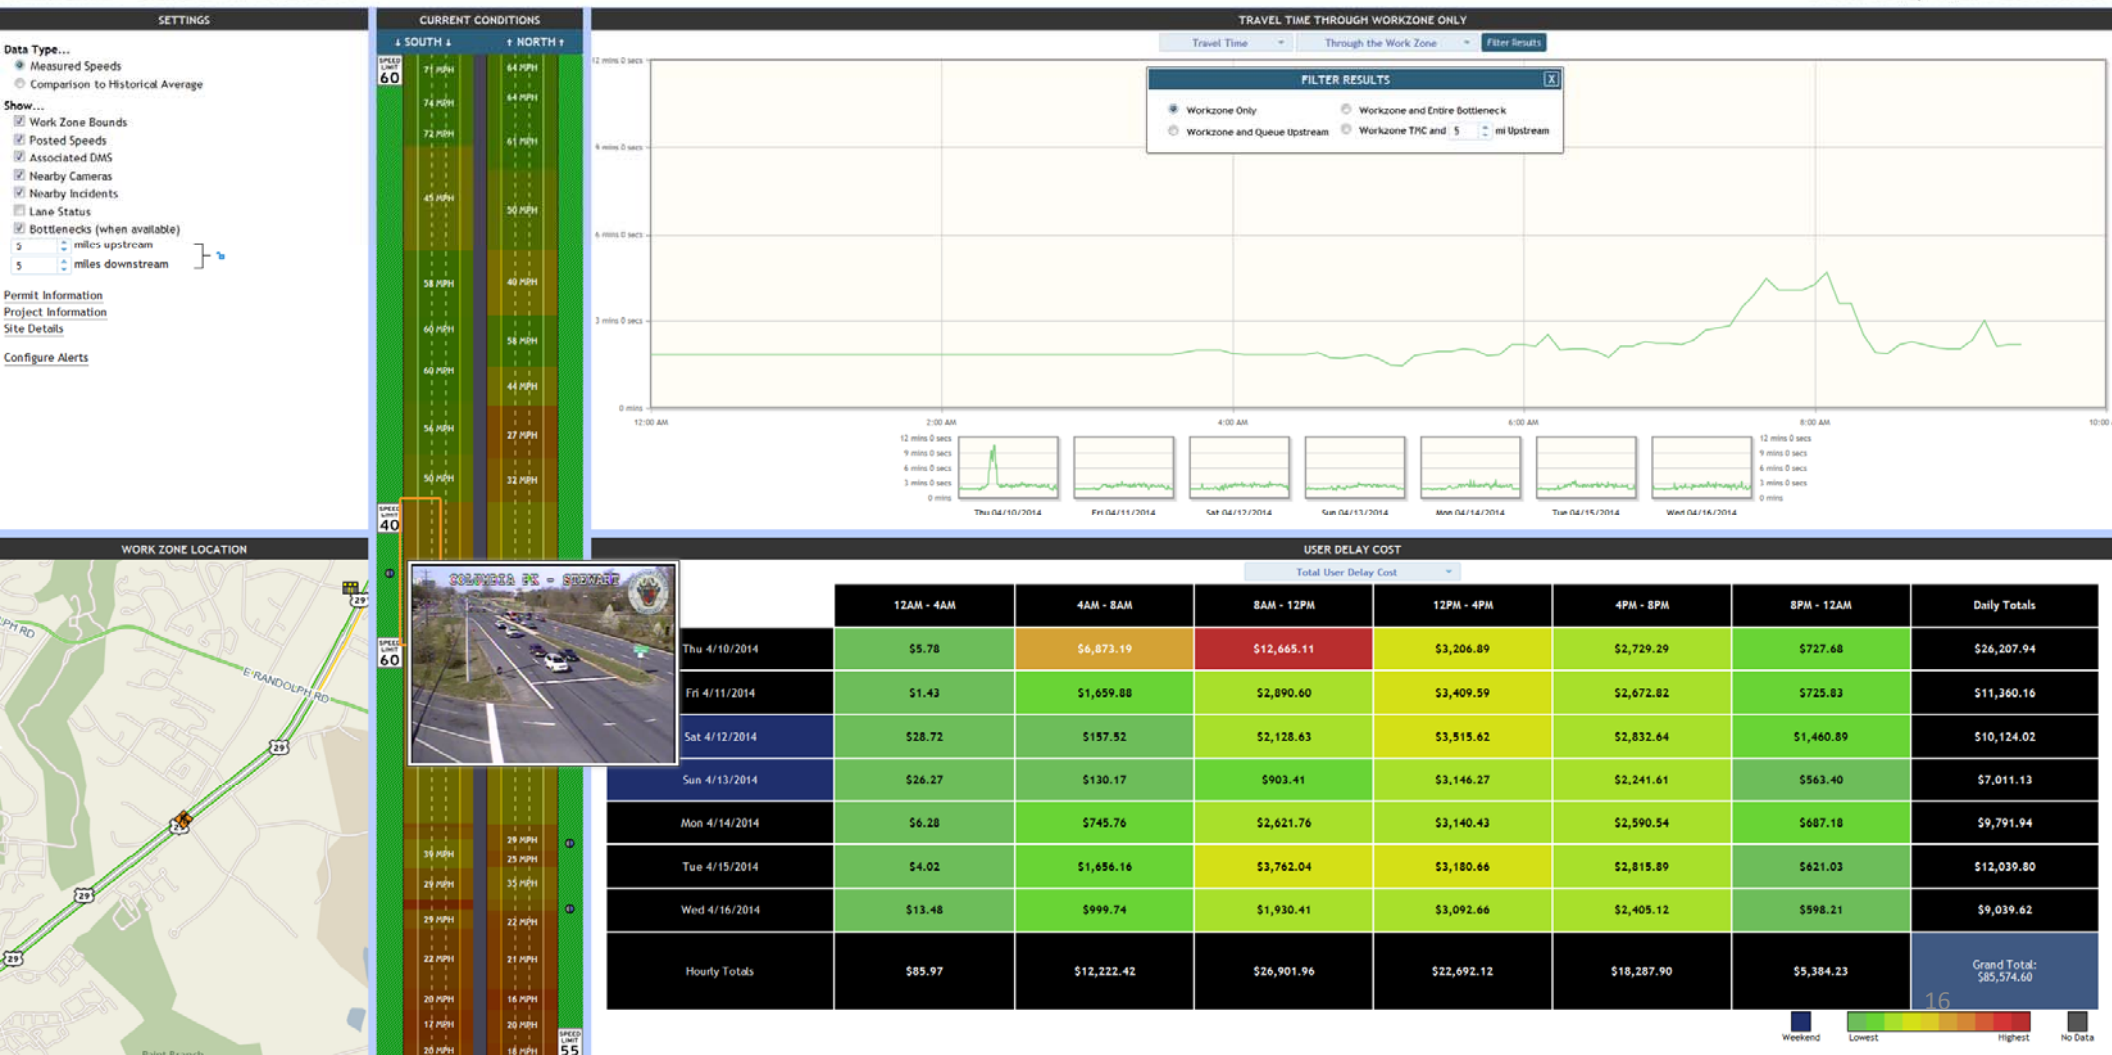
SETTINGS

Data Type...
Measured Speeds
Comparison to Historical Average

Show...
Work Zone Bounds
Posted Speeds
Associated DMS
Nearby Cameras
Nearby Incidents
Lane Status
Bottlenecks (when available)
5 miles upstream
5 miles downstream

Permit Information
Project Information
Site Details

Configure Alerts

CURRENT CONDITIONS

↓ SOUTH ↓
↑ NORTH ↑

SPEED LIMIT 60
71 MPH
74 MPH
72 MPH
45 MPH
58 MPH
60 MPH
60 MPH
56 MPH
50 MPH
SPEED LIMIT 40
SPEED LIMIT 60
39 MPH
29 MPH
29 MPH
22 MPH
20 MPH
17 MPH
20 MPH

64 MPH
64 MPH
61 MPH
50 MPH
40 MPH
58 MPH
44 MPH
27 MPH
32 MPH
29 MPH
25 MPH
35 MPH
22 MPH
21 MPH
16 MPH
20 MPH
16 MPH
SPEED LIMIT 55

COLUMBIA PK - STEWART

TRAVEL TIME THROUGH WORKZONE ONLY

Travel Time
Through the Work Zone
Filter Results

FILTER RESULTS
X
Workzone Only
Workzone and Queue Upstream
Workzone and Entire Bottleneck
Workzone TMC and 5 mi Upstream

12 mins 0 secs
9 mins 0 secs
6 mins 0 secs
3 mins 0 secs
0 mins
12:00 AM
2:00 AM
4:00 AM
6:00 AM
8:00 AM
10:00

12 mins 0 secs
9 mins 0 secs
6 mins 0 secs
3 mins 0 secs
0 mins
Thu 04/10/2014
Fri 04/11/2014
Sat 04/12/2014
Sun 04/13/2014
Mon 04/14/2014
Tue 04/15/2014
Wed 04/16/2014
12 mins 0 secs
9 mins 0 secs
6 mins 0 secs
3 mins 0 secs
0 mins

WORK ZONE LOCATION

PH RD
E RANDOLPH RD
29
29
29
29

USER DELAY COST

Total User Delay Cost

| | 12AM - 4AM | 4AM - 8AM | 8AM - 12PM | 12PM - 4PM | 4PM - 8PM | 8PM - 12AM | Daily Totals |
|---|---|---|---|---|---|---|---|
| Thu 4/10/2014 | $5.78 | $6,873.19 | $12,665.11 | $3,206.89 | $2,729.29 | $727.68 | $26,207.94 |
| Fri 4/11/2014 | $1.43 | $1,659.88 | $2,890.60 | $3,409.59 | $2,672.82 | $725.83 | $11,360.16 |
| Sat 4/12/2014 | $28.72 | $157.52 | $2,128.63 | $3,515.62 | $2,832.64 | $1,460.89 | $10,124.02 |
| Sun 4/13/2014 | $26.27 | $130.17 | $903.41 | $3,146.27 | $2,241.61 | $563.40 | $7,011.13 |
| Mon 4/14/2014 | $6.28 | $745.76 | $2,621.76 | $3,140.43 | $2,590.54 | $687.18 | $9,791.94 |
| Tue 4/15/2014 | $4.02 | $1,656.16 | $3,762.04 | $3,180.66 | $2,815.89 | $621.03 | $12,039.80 |
| Wed 4/16/2014 | $13.48 | $999.74 | $1,930.41 | $3,092.66 | $2,405.12 | $598.21 | $9,039.62 |
| Hourly Totals | $85.97 | $12,222.42 | $26,901.96 | $22,692.12 | $18,287.90 | $5,384.23 | Grand Total: $85,574.60 |

16

Weekend
Lowest
Highest
No Data